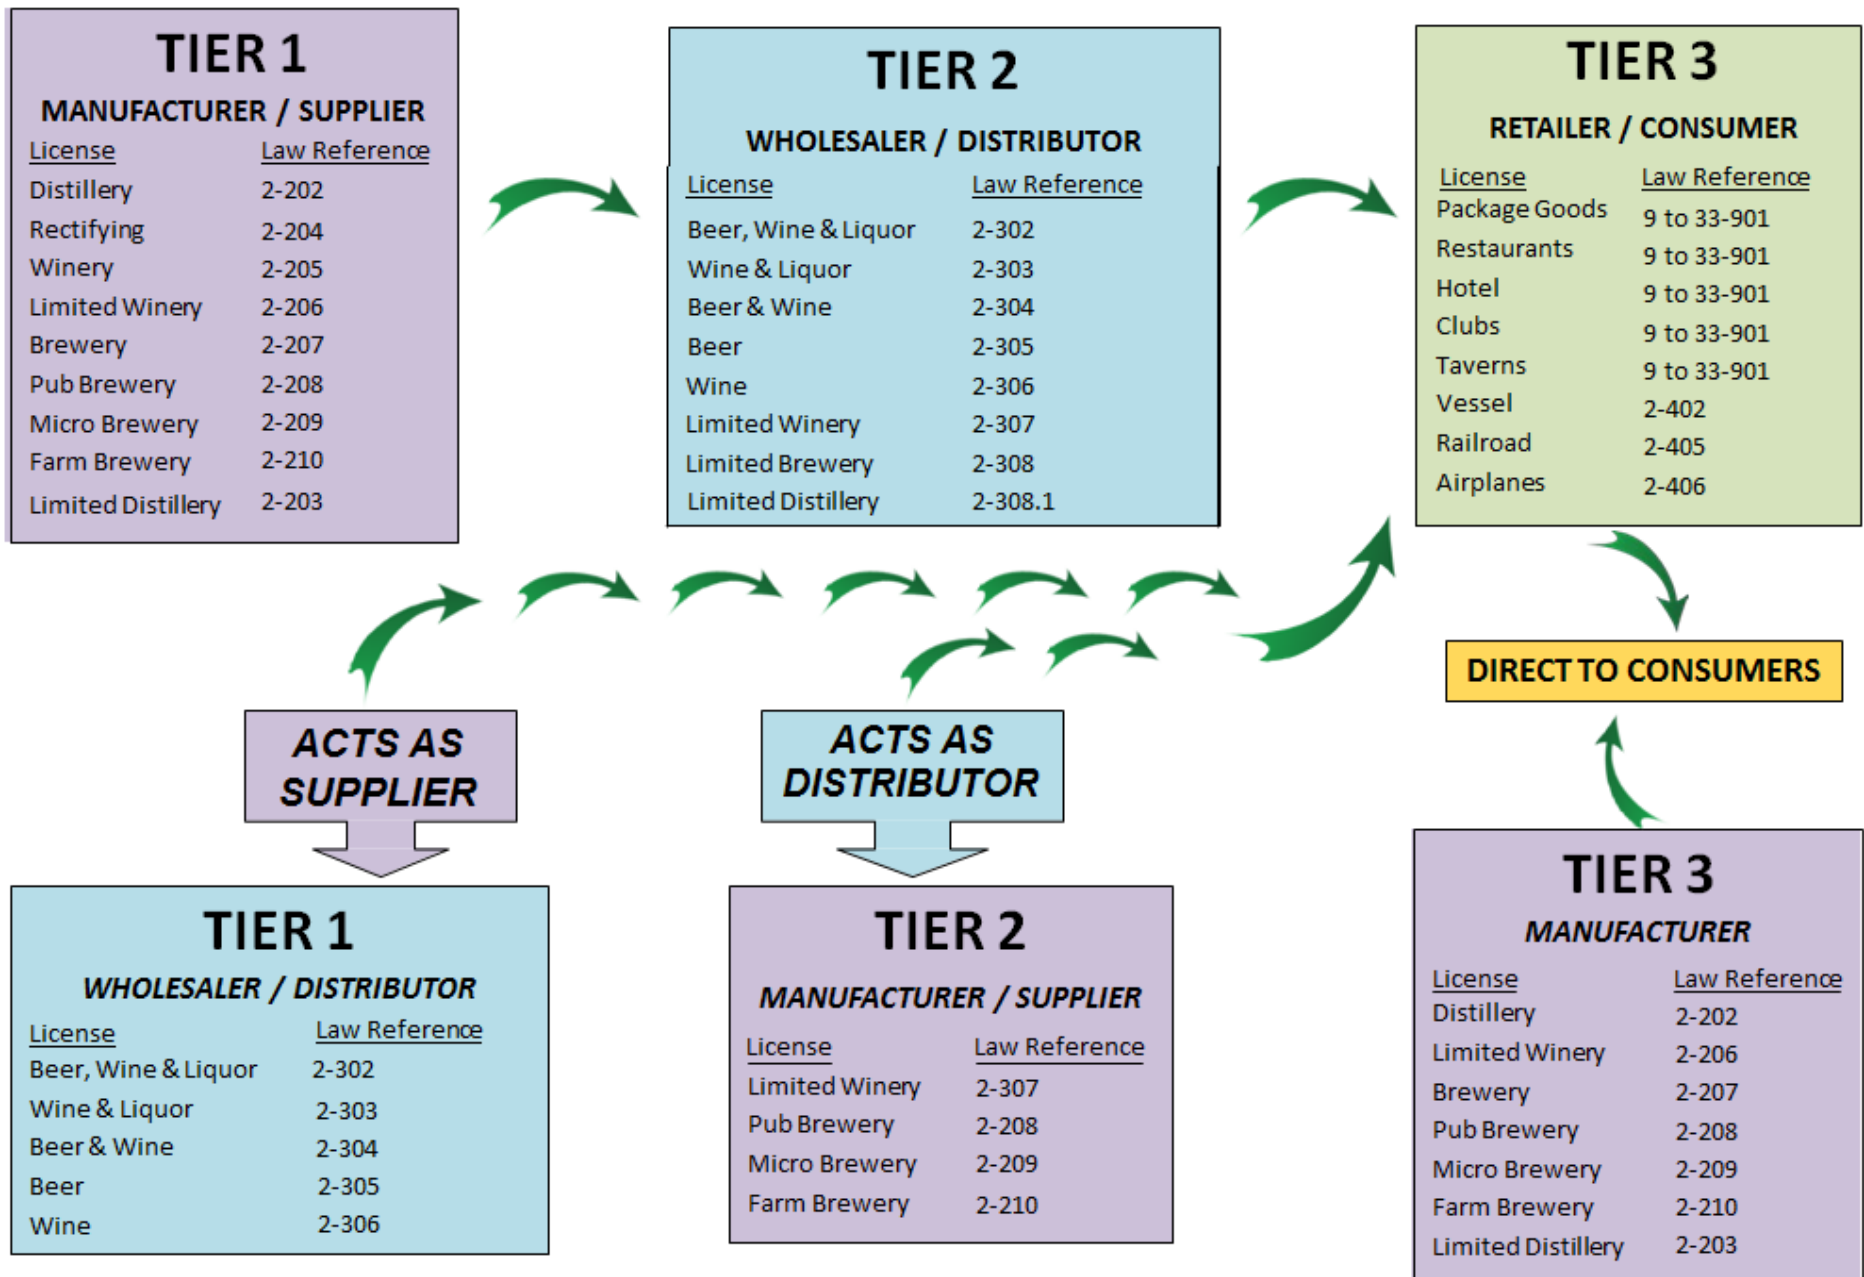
TIER 1

MANUFACTURER / SUPPLIER

| License | Law Reference |
|---|---|
| Distillery | 2-202 |
| Rectifying | 2-204 |
| Winery | 2-205 |
| Limited Winery | 2-206 |
| Brewery | 2-207 |
| Pub Brewery | 2-208 |
| Micro Brewery | 2-209 |
| Farm Brewery | 2-210 |
| Limited Distillery | 2-203 |

TIER 2

WHOLESALER / DISTRIBUTOR

| License | Law Reference |
|---|---|
| Beer, Wine & Liquor | 2-302 |
| Wine & Liquor | 2-303 |
| Beer & Wine | 2-304 |
| Beer | 2-305 |
| Wine | 2-306 |
| Limited Winery | 2-307 |
| Limited Brewery | 2-308 |
| Limited Distillery | 2-308.1 |

TIER 3

RETAILER / CONSUMER

| License | Law Reference |
|---|---|
| Package Goods | 9 to 33-901 |
| Restaurants | 9 to 33-901 |
| Hotel | 9 to 33-901 |
| Clubs | 9 to 33-901 |
| Taverns | 9 to 33-901 |
| Vessel | 2-402 |
| Railroad | 2-405 |
| Airplanes | 2-406 |

DIRECT TO CONSUMERS

ACTS AS SUPPLIER

ACTS AS DISTRIBUTOR

TIER 1

WHOLESALER / DISTRIBUTOR

| License | Law Reference |
|---|---|
| Beer, Wine & Liquor | 2-302 |
| Wine & Liquor | 2-303 |
| Beer & Wine | 2-304 |
| Beer | 2-305 |
| Wine | 2-306 |

TIER 2

MANUFACTURER / SUPPLIER

| License | Law Reference |
|---|---|
| Limited Winery | 2-307 |
| Pub Brewery | 2-208 |
| Micro Brewery | 2-209 |
| Farm Brewery | 2-210 |

TIER 3

MANUFACTURER

| License | Law Reference |
|---|---|
| Distillery | 2-202 |
| Limited Winery | 2-206 |
| Brewery | 2-207 |
| Pub Brewery | 2-208 |
| Micro Brewery | 2-209 |
| Farm Brewery | 2-210 |
| Limited Distillery | 2-203 |